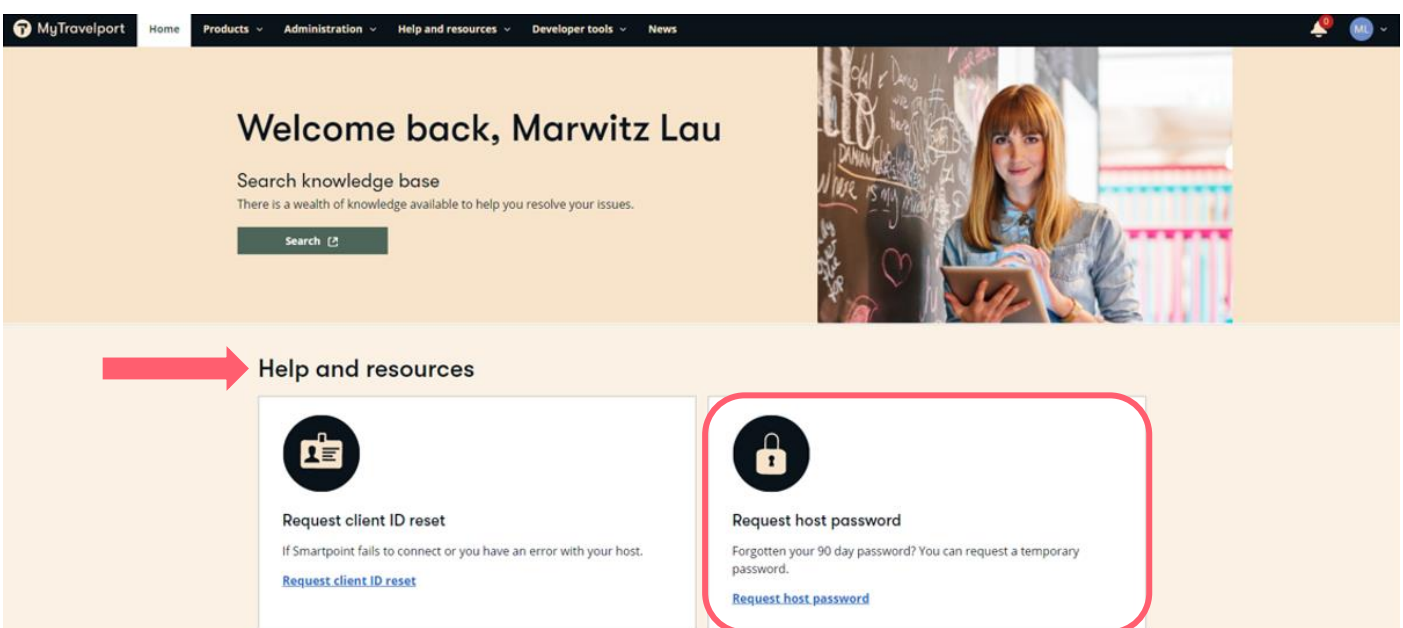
MyTravelport Home Products Administration Help and resources Developer tools News

0

ML

Welcome back, Marwitz Lau

Search knowledge base

There is a wealth of knowledge available to help you resolve your issues.

Search

Help and resources

Request client ID reset

If Smartpoint fails to connect or you have an error with your host.

Request client ID reset

Request host password

Forgotten your 90 day password? You can request a temporary password.

Request host password